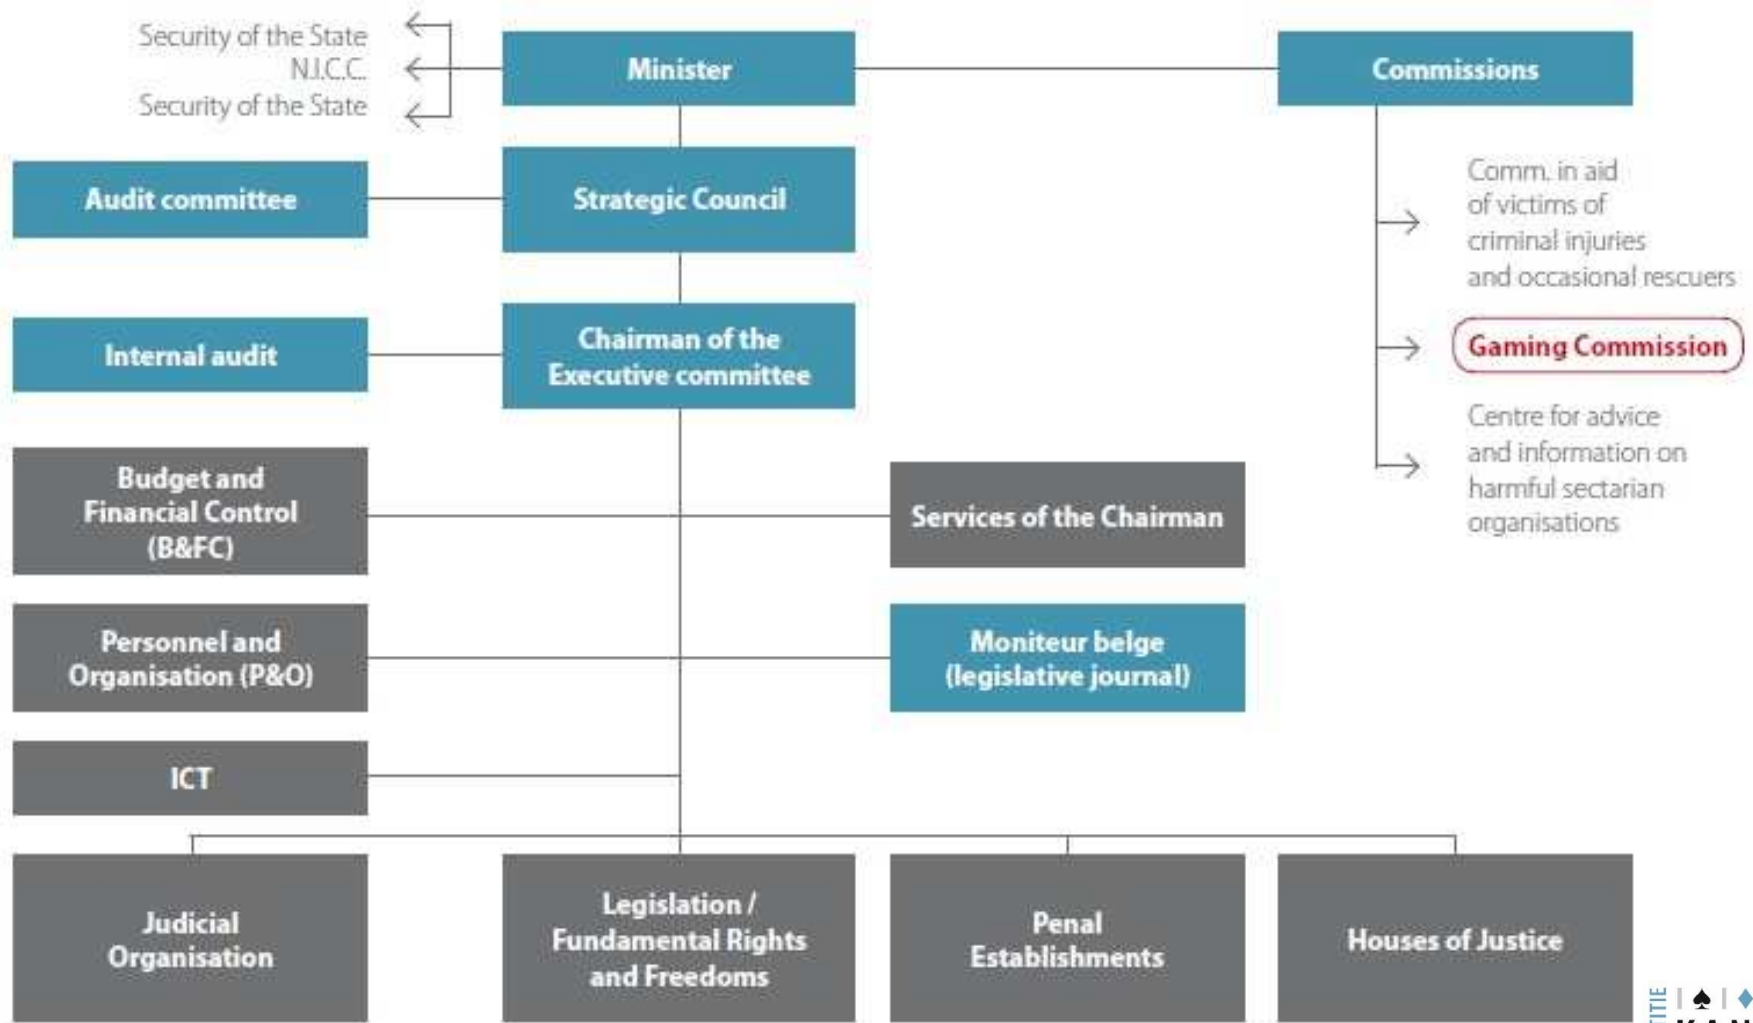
Security of the State
N.I.C.C.
Security of the State

Minister

Commissions

Audit committee

Strategic Council

Comm. in aid of victims of criminal injuries and occasional rescuers

Internal audit

Chairman of the Executive committee

Gaming Commission

Centre for advice and information on harmful sectarian organisations

Budget and Financial Control (B&FC)

Services of the Chairman

Personnel and Organisation (P&O)

Moniteur belge (legislative journal)

ICT

Judicial Organisation

Legislation / Fundamental Rights and Freedoms

Penal Establishments

Houses of Justice